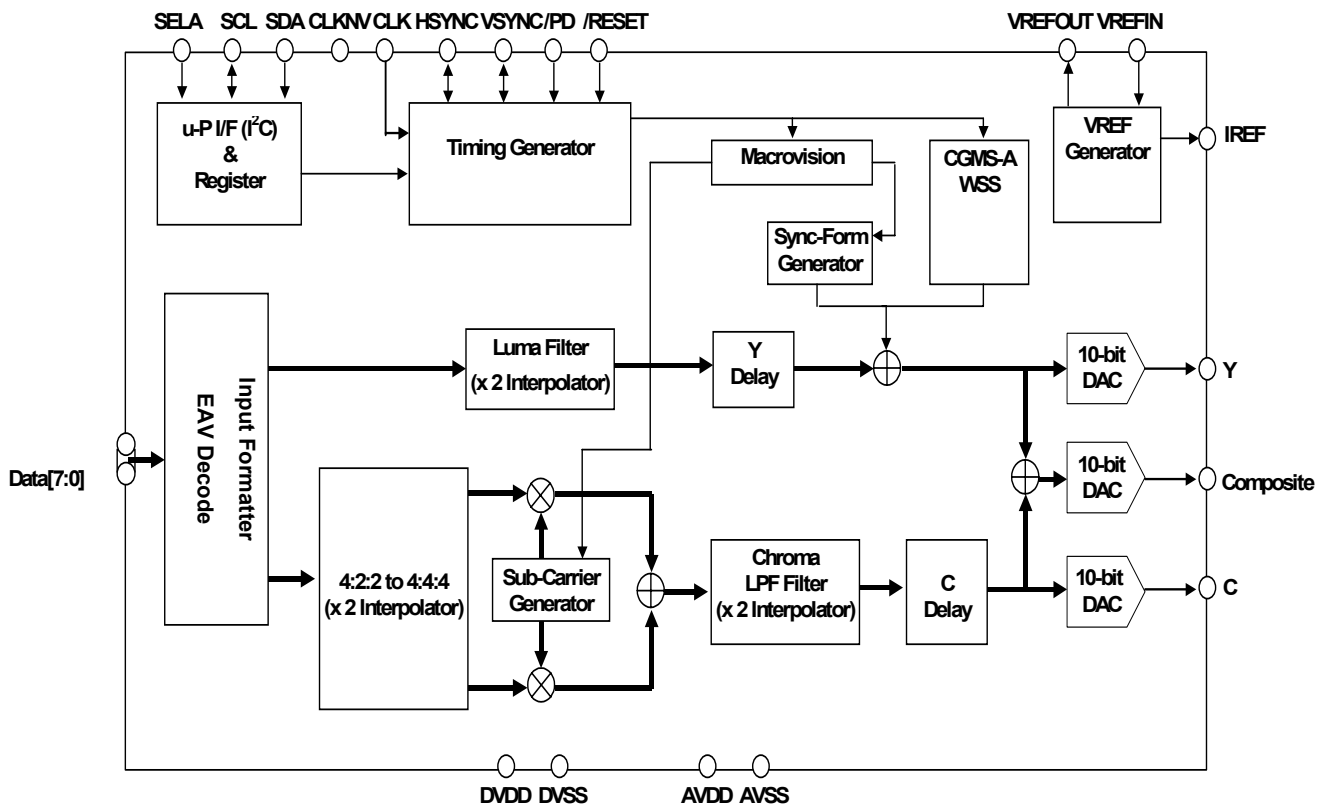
SELA SCL SDA CLKNV CLK HSYNC VSYNC/PD /RESET

VREFOUT VREFIN

u-P I/F ($I^2C$)
&
Register

Timing Generator

Macrovision

CGMS-A
WSS

VREF
Generator

IREF

Sync-Form
Generator

Input Formatter
EAV Decode

Data[7:0]

Luma Filter
(x 2 Interpolator)

Y
Delay

10-bit
DAC

Y

4:2:2 to 4:4:4
(x 2 Interpolator)

Sub-Carrier
Generator

10-bit
DAC

Composite

Chroma
LPF Filter
(x 2 Interpolator)

C
Delay

10-bit
DAC

C

DVDD DVSS AVDD AVSS